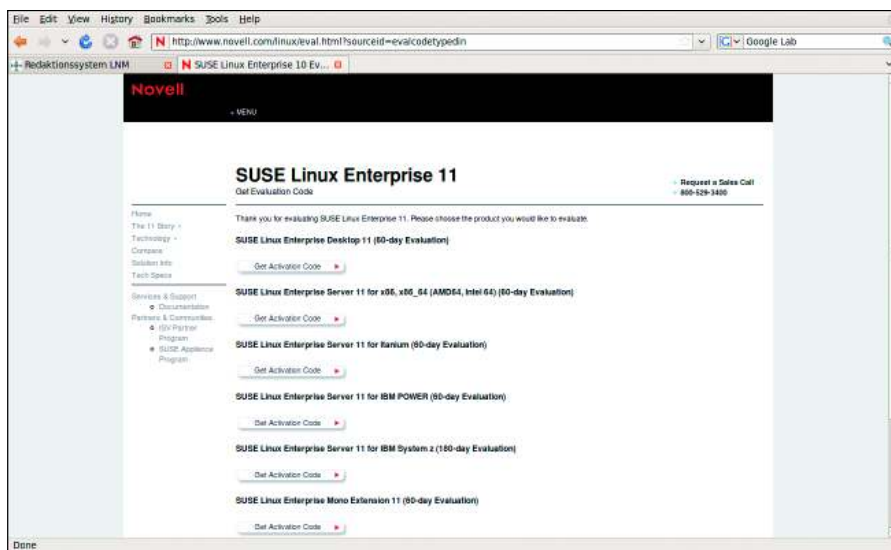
File Edit View History Bookmarks Tools Help

http://www.novell.com/linux/eval.html?sourceid=evalcodetypedin

Google Lab

Redaktionssystem LNM

SUSE Linux Enterprise 10 Ev...

Novell

» MENU

SUSE Linux Enterprise 11

Get Evaluation Code

Request a Sales Call
800-529-3400

Home
The 11 Story »
Technology »
Compare
Solution Info
Tech Specs

Services & Support
Documentation
Partners & Communities
ISV Partner Program
SUSE Appliance Program

Thank you for evaluating SUSE Linux Enterprise 11. Please choose the product you would like to evaluate.

SUSE Linux Enterprise Desktop 11 (60-day Evaluation)

Get Activation Code

SUSE Linux Enterprise Server 11 for x86, x86_64 (AMD64, Intel 64) (60-day Evaluation)

Get Activation Code

SUSE Linux Enterprise Server 11 for Itanium (60-day Evaluation)

Get Activation Code

SUSE Linux Enterprise Server 11 for IBM POWER (60-day Evaluation)

Get Activation Code

SUSE Linux Enterprise Server 11 for IBM System z (180-day Evaluation)

Get Activation Code

SUSE Linux Enterprise Mono Extension 11 (60-day Evaluation)

Get Activation Code

Done